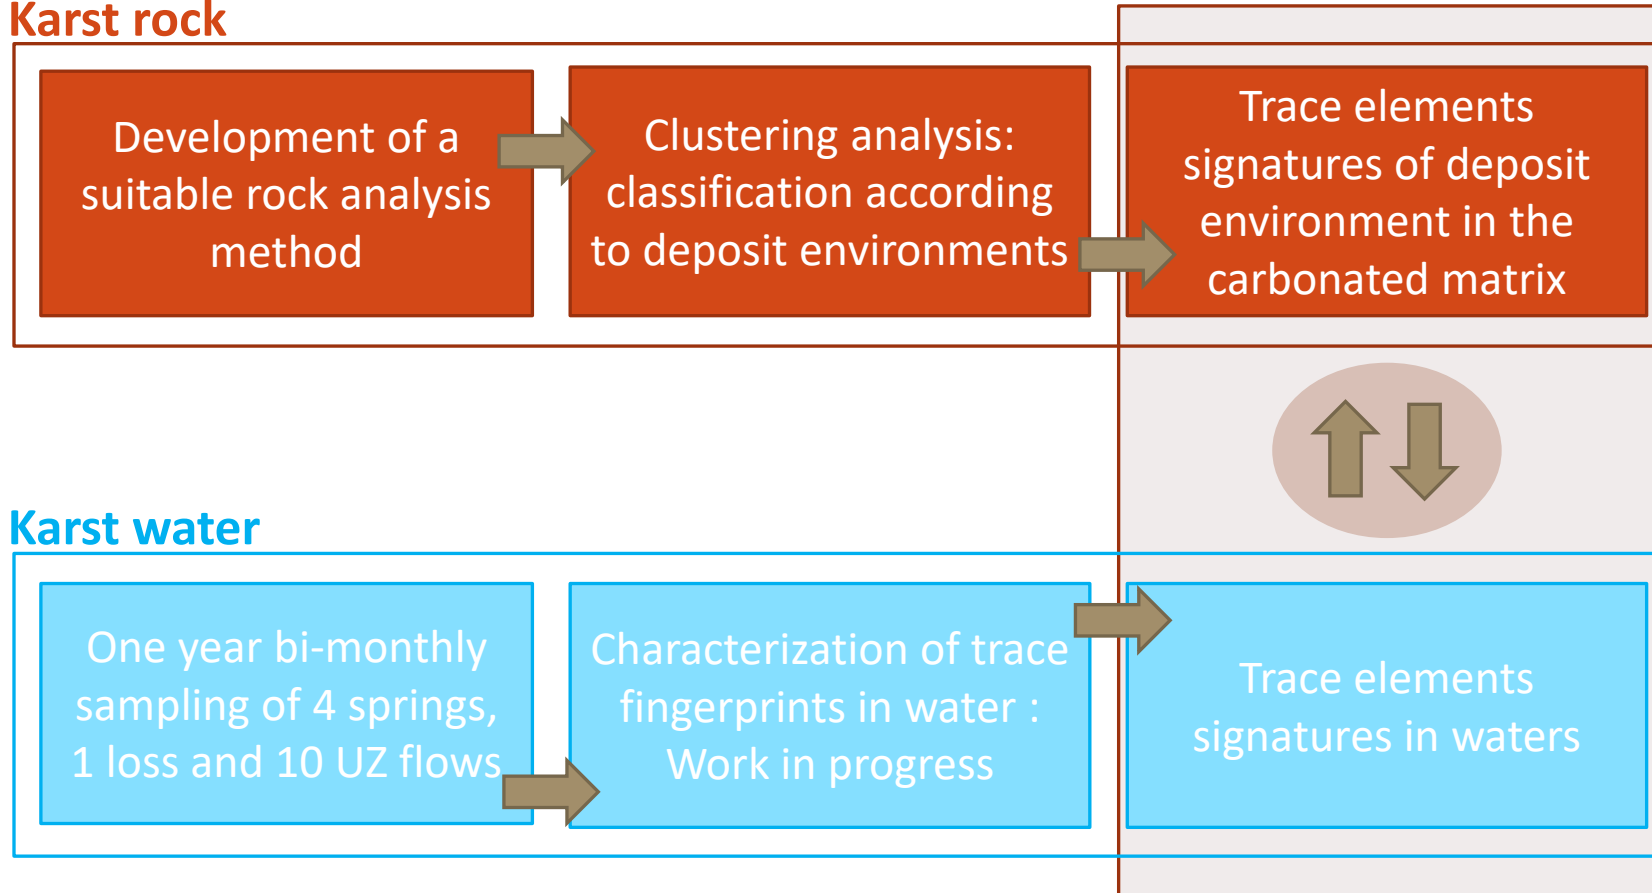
Karst rock

Development of a suitable rock analysis method

Clustering analysis: classification according to deposit environments

Trace elements signatures of deposit environment in the carbonated matrix

Karst water

One year bi-monthly sampling of 4 springs, 1 loss and 10 UZ flows

Characterization of trace fingerprints in water : Work in progress

Trace elements signatures in waters